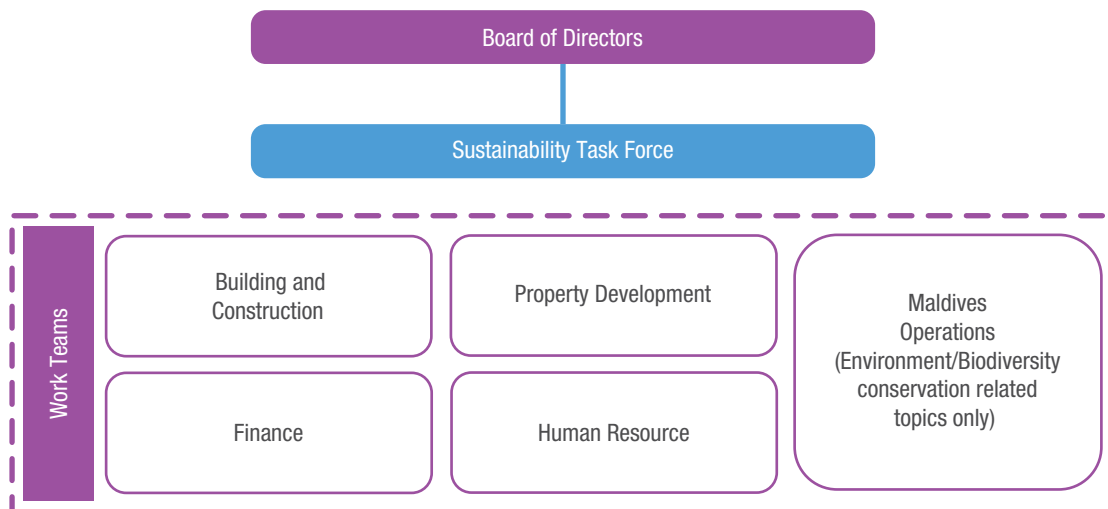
Board of Directors

Sustainability Task Force

Work Teams

Building and Construction

Property Development

Maldives Operations (Environment/Biodiversity conservation related topics only)

Finance

Human Resource